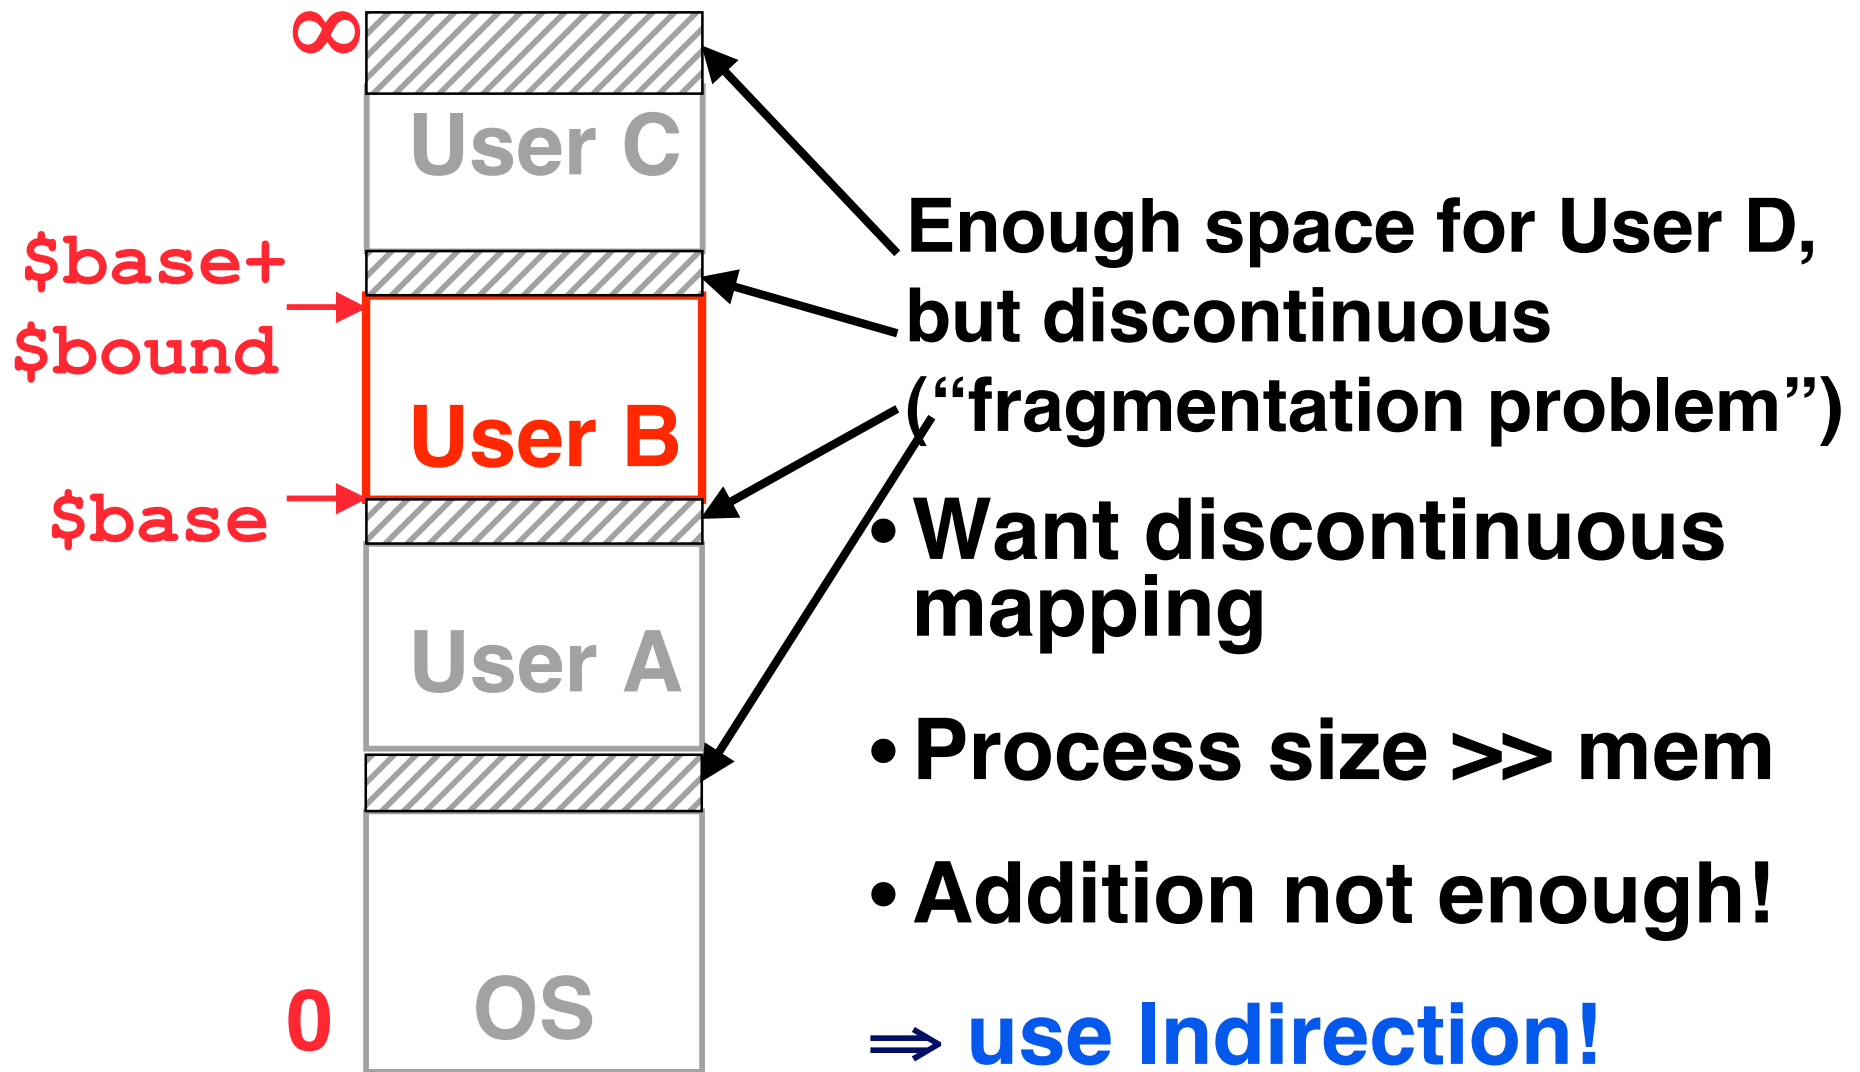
$\infty$

User C

$base+
$bound

User B

$base

User A

0

OS

Enough space for User D, but discontinuous ("fragmentation problem")

• Want discontinuous mapping

• Process size >> mem

• Addition not enough!

$\Rightarrow$ use Indirection!